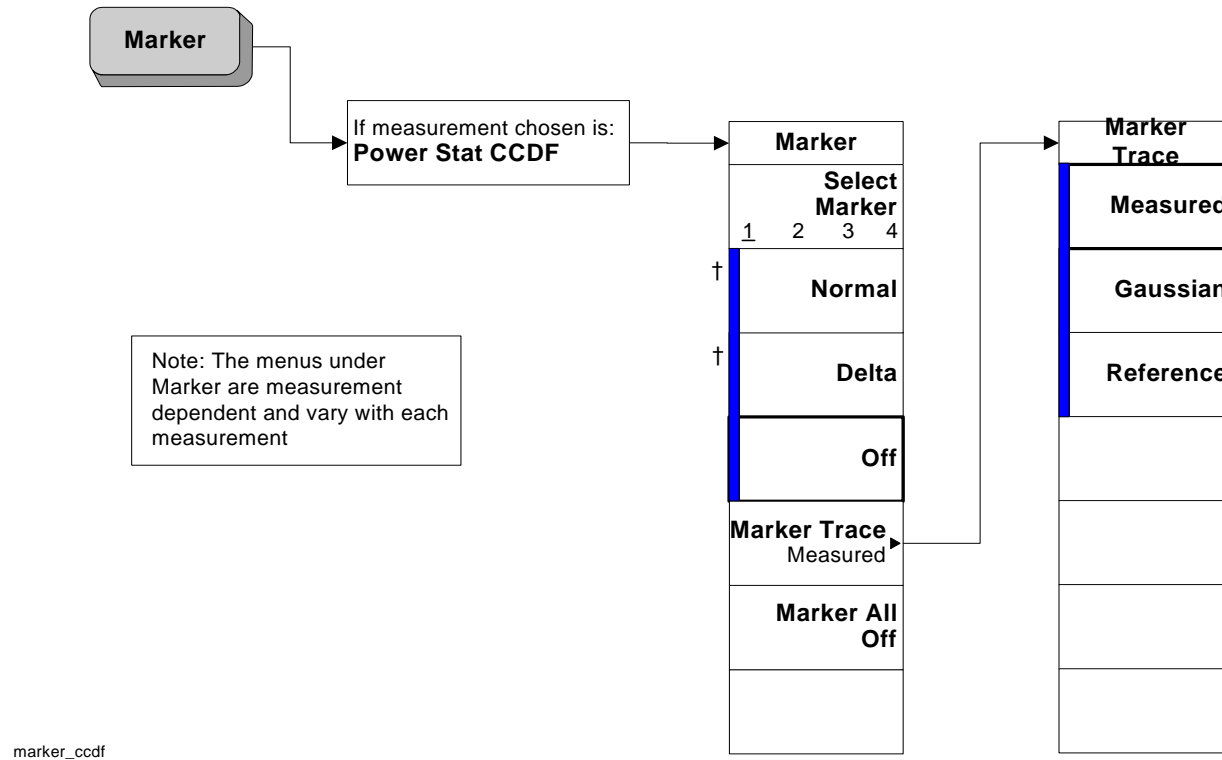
Marker

If measurement chosen is:
**Power Stat CCDF**

Marker

Select Marker
1 2 3 4

†
Normal

†
Delta

Off

Marker Trace
Measured

Marker All Off

Marker Trace

Measured

Gaussian

Reference

Note: The menus under Marker are measurement dependent and vary with each measurement

marker_ccdf